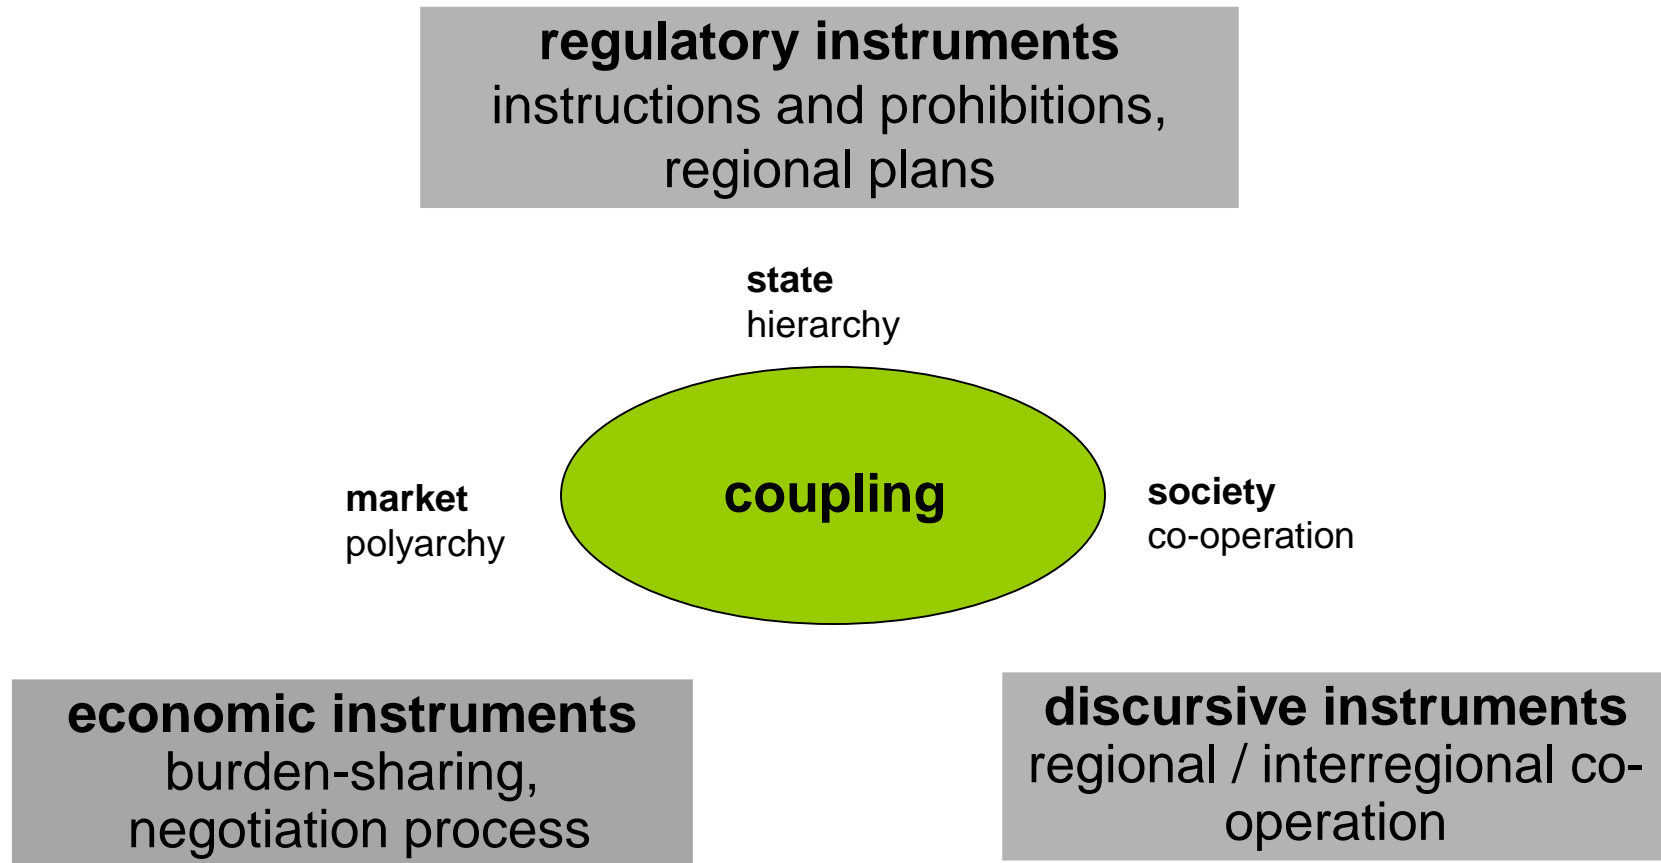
regulatory instruments
instructions and prohibitions, regional plans

state
hierarchy

market
polyarchy

coupling

society
co-operation

economic instruments
burden-sharing, negotiation process

discursive instruments
regional / interregional co-operation